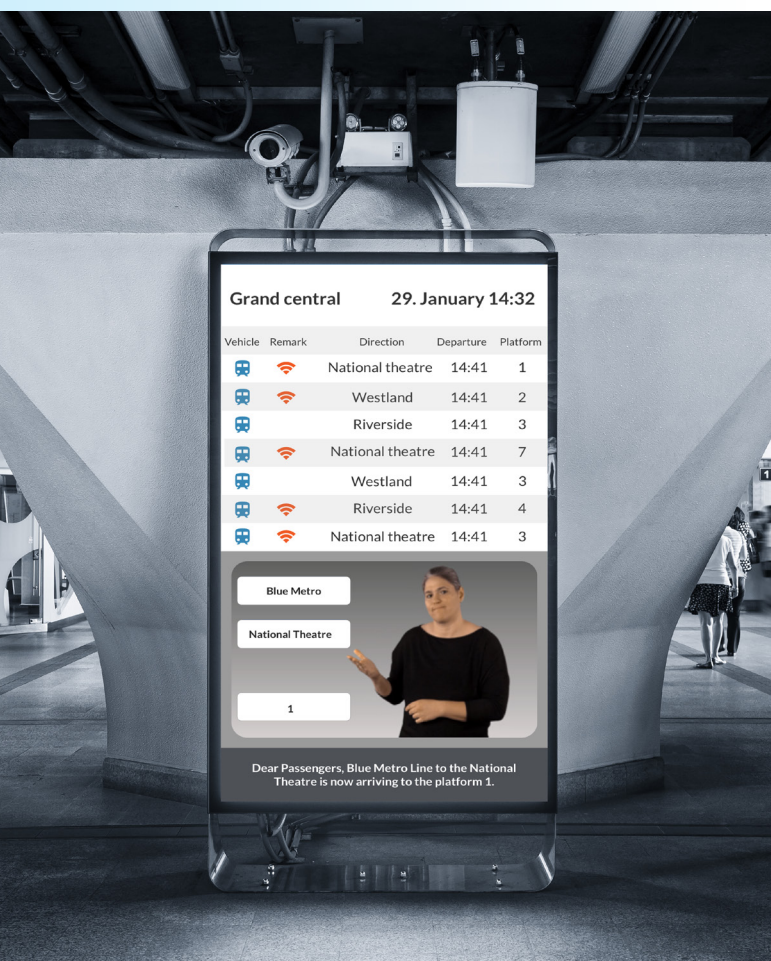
Grand central 29. January 14:32

| Vehicle | Remark | Direction | Departure | Platform |
|---|---|---|---|---|
| | | National theatre | 14:41 | 1 |
| | | Westland | 14:41 | 2 |
| | | Riverside | 14:41 | 3 |
| | | National theatre | 14:41 | 7 |
| | | Westland | 14:41 | 3 |
| | | Riverside | 14:41 | 4 |
| | | National theatre | 14:41 | 3 |

Blue Metro

National Theatre

1

Dear Passengers, Blue Metro Line to the National Theatre is now arriving to the platform 1.